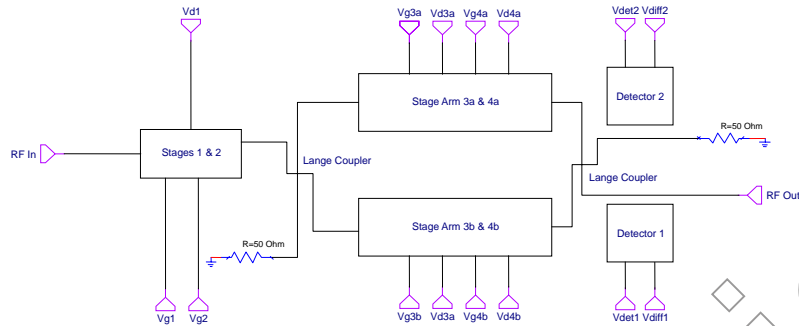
Vd1

Vg3a Vd3a Vg4a Vd4a

Vdet2 Vdiff2

Stage Arm 3a & 4a

Detector 2

RF In

Stages 1 & 2

Lange Coupler

R=50 Ohm

Lange Coupler

RF Out

R=50 Ohm

Stage Arm 3b & 4b

Detector 1

Vg1 Vg2

Vg3b Vd3a Vg4b Vd4b

Vdet1 Vdiff1